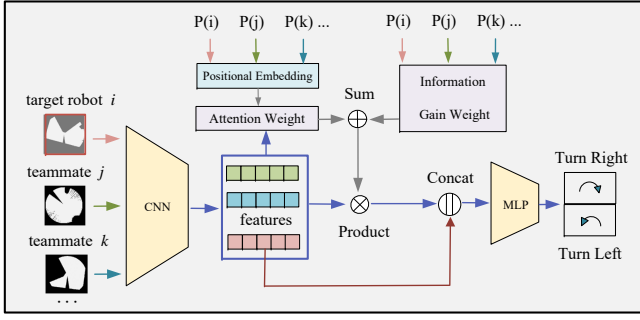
P(i) P(j) P(k) ...

P(i) P(j) P(k) ...

Positional Embedding

Information Gain Weight

Sum

Attention Weight

target robot $i$

teammate $j$

teammate $k$

...

CNN

features

Product

Concat

MLP

Turn Right

Turn Left